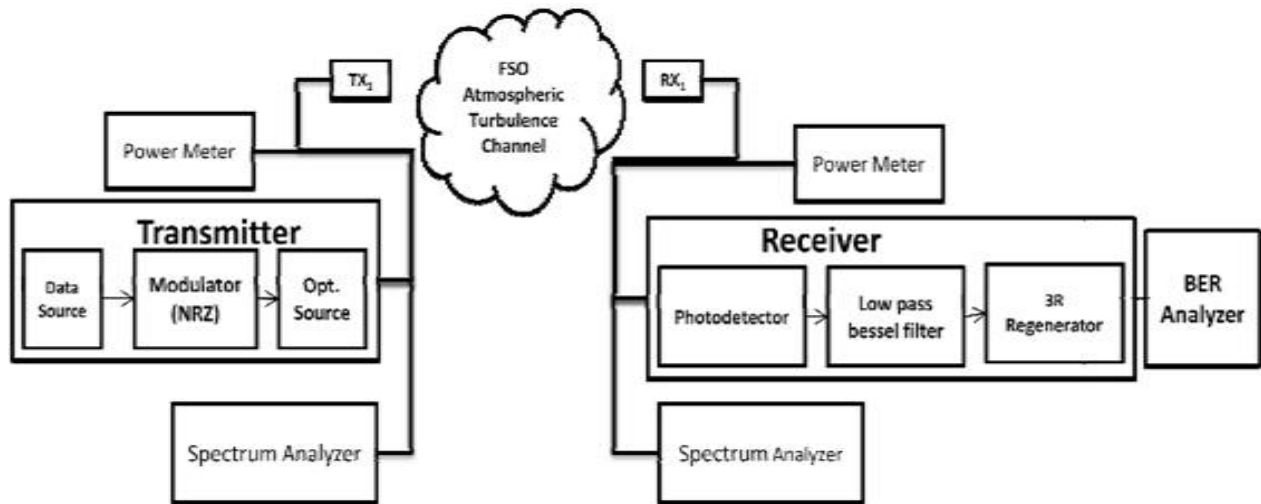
$TX_1$

FSO Atmospheric Turbulence Channel

$RX_1$

Power Meter

Power Meter

Transmitter

Data Source

Modulator (NRZ)

Opt. Source

Receiver

Photodetector

Low pass bessel filter

3R Regenerator

BER Analyzer

Spectrum Analyzer

Spectrum Analyzer